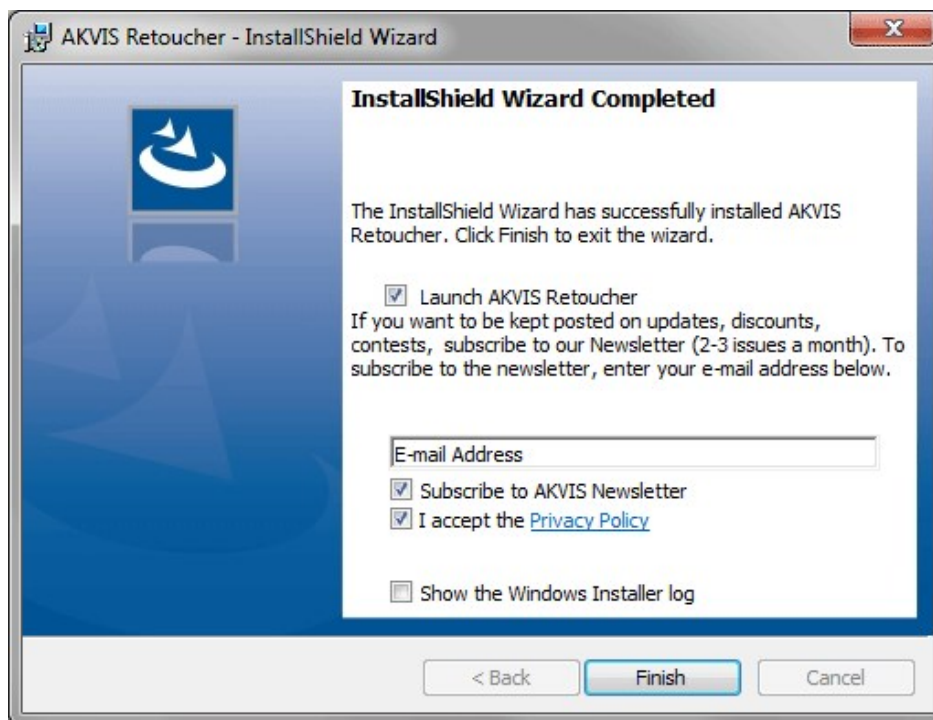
AKVIS Retoucher - InstallShield Wizard

InstallShield Wizard Completed

The InstallShield Wizard has successfully installed AKVIS Retoucher. Click Finish to exit the wizard.

Launch AKVIS Retoucher

If you want to be kept posted on updates, discounts, contests, subscribe to our Newsletter (2-3 issues a month). To subscribe to the newsletter, enter your e-mail address below.

E-mail Address

Subscribe to AKVIS Newsletter

I accept the Privacy Policy

Show the Windows Installer log

< Back

Finish

Cancel